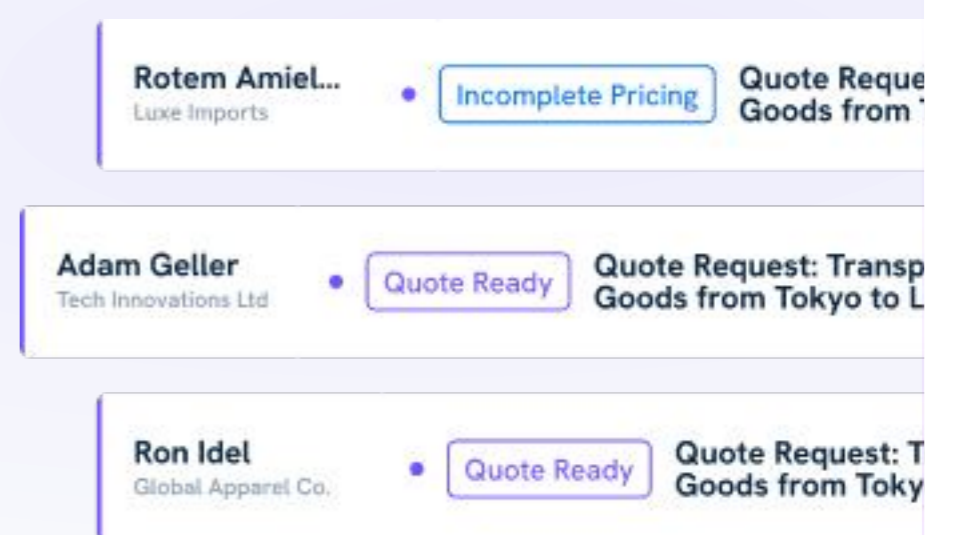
Rotem Amiel...
Luxe Imports
Incomplete Pricing
Quote Reque
Goods from

Adam Geller
Tech Innovations Ltd
Quote Ready
Quote Request: Transp
Goods from Tokyo to L

Ron Idel
Global Apparel Co.
Quote Ready
Quote Request: T
Goods from Toky